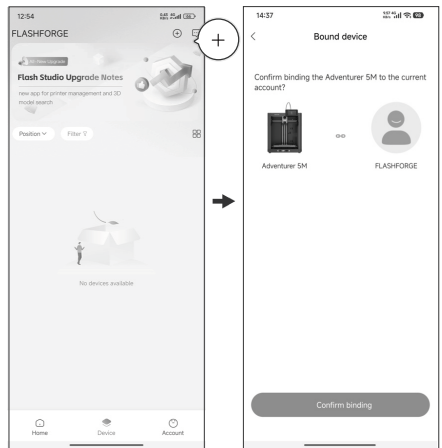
12:54

FLASHFORGE

Flash Studio Upgrade Notes

new app for printer management and 3D model search

Position

Filter

No devices available

Home

Device

Account

14:37

Bound device

Confirm binding the Adventurer 5M to the current account?

Adventurer 5M

FLASHFORGE

Confirm binding